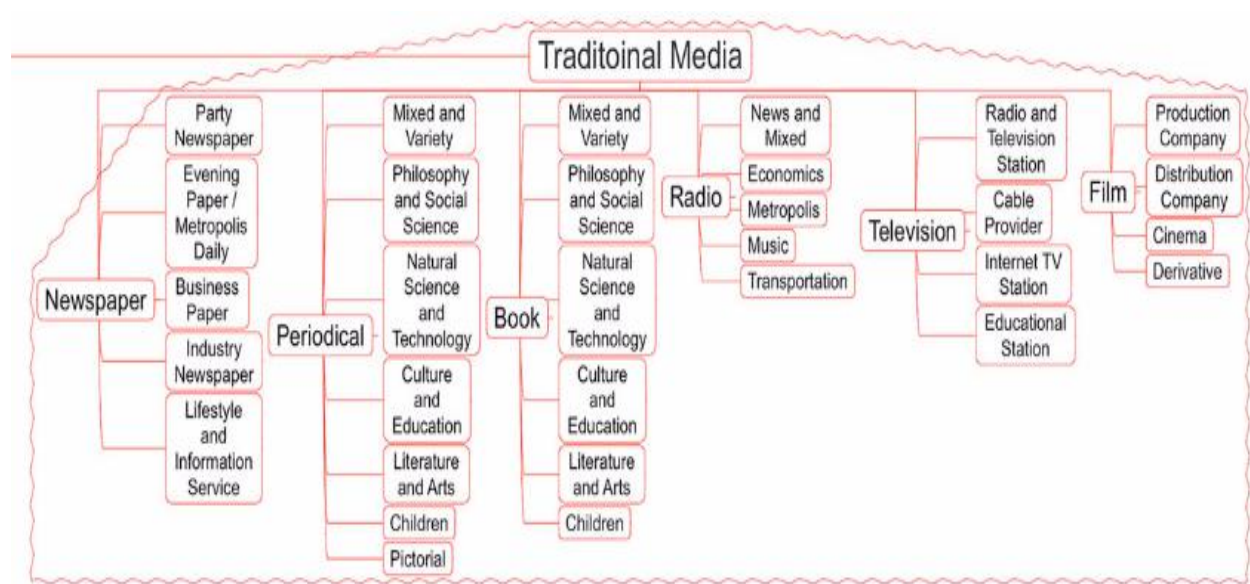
Traditoinal Media

Newspaper
Party Newspaper
Evening Paper / Metropolis Daily
Business Paper
Industry Newspaper
Lifestyle and Information Service

Periodical
Mixed and Variety
Philosophy and Social Science
Natural Science and Technology
Culture and Education
Literature and Arts
Children
Pictorial

Book
Mixed and Variety
Philosophy and Social Science
Natural Science and Technology
Culture and Education
Literature and Arts
Children

Radio
News and Mixed
Economics
Metropolis
Music
Transportation

Television
Radio and Television Station
Cable Provider
Internet TV Station
Educational Station

Film
Production Company
Distribution Company
Cinema
Derivative